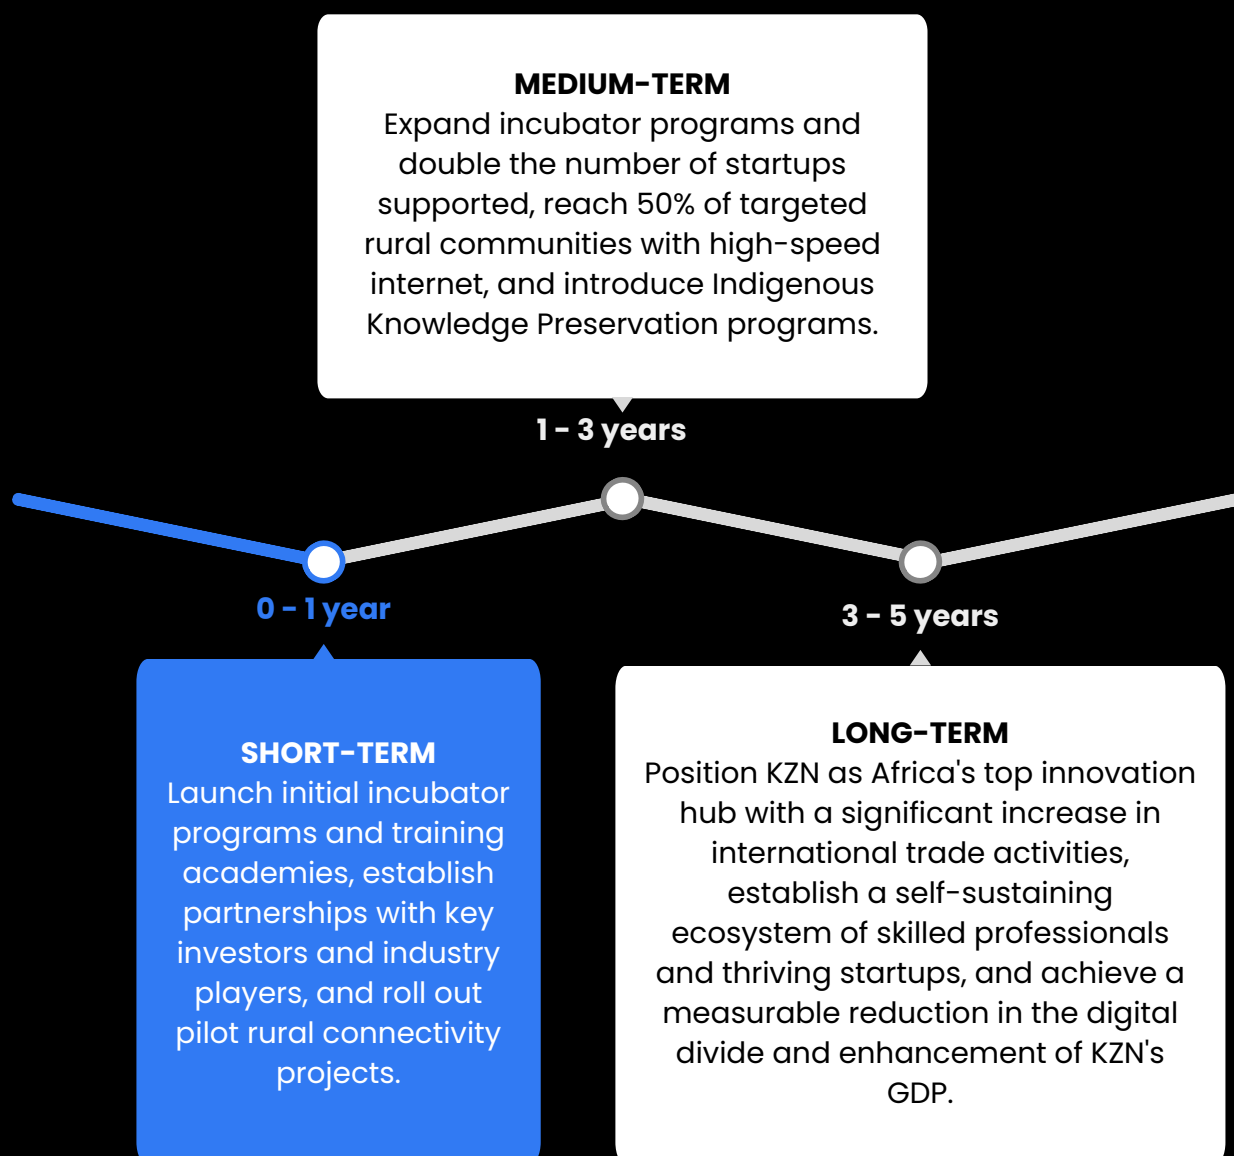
MEDIUM-TERM
Expand incubator programs and double the number of startups supported, reach 50% of targeted rural communities with high-speed internet, and introduce Indigenous Knowledge Preservation programs.

1 - 3 years

0 - 1 year

3 - 5 years

SHORT-TERM
Launch initial incubator programs and training academies, establish partnerships with key investors and industry players, and roll out pilot rural connectivity projects.

LONG-TERM
Position KZN as Africa's top innovation hub with a significant increase in international trade activities, establish a self-sustaining ecosystem of skilled professionals and thriving startups, and achieve a measurable reduction in the digital divide and enhancement of KZN's GDP.